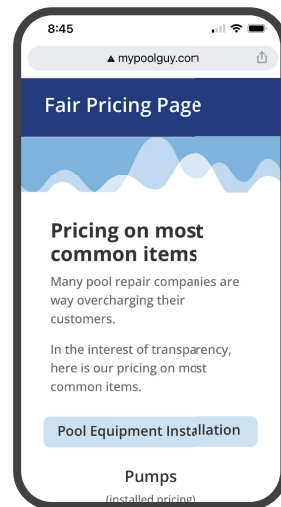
8:45

mypoolguy.com

Fair Pricing Page

Pricing on most common items

Many pool repair companies are way overcharging their customers.

In the interest of transparency, here is our pricing on most common items.

Pool Equipment Installation

Pumps

(installed pricing)